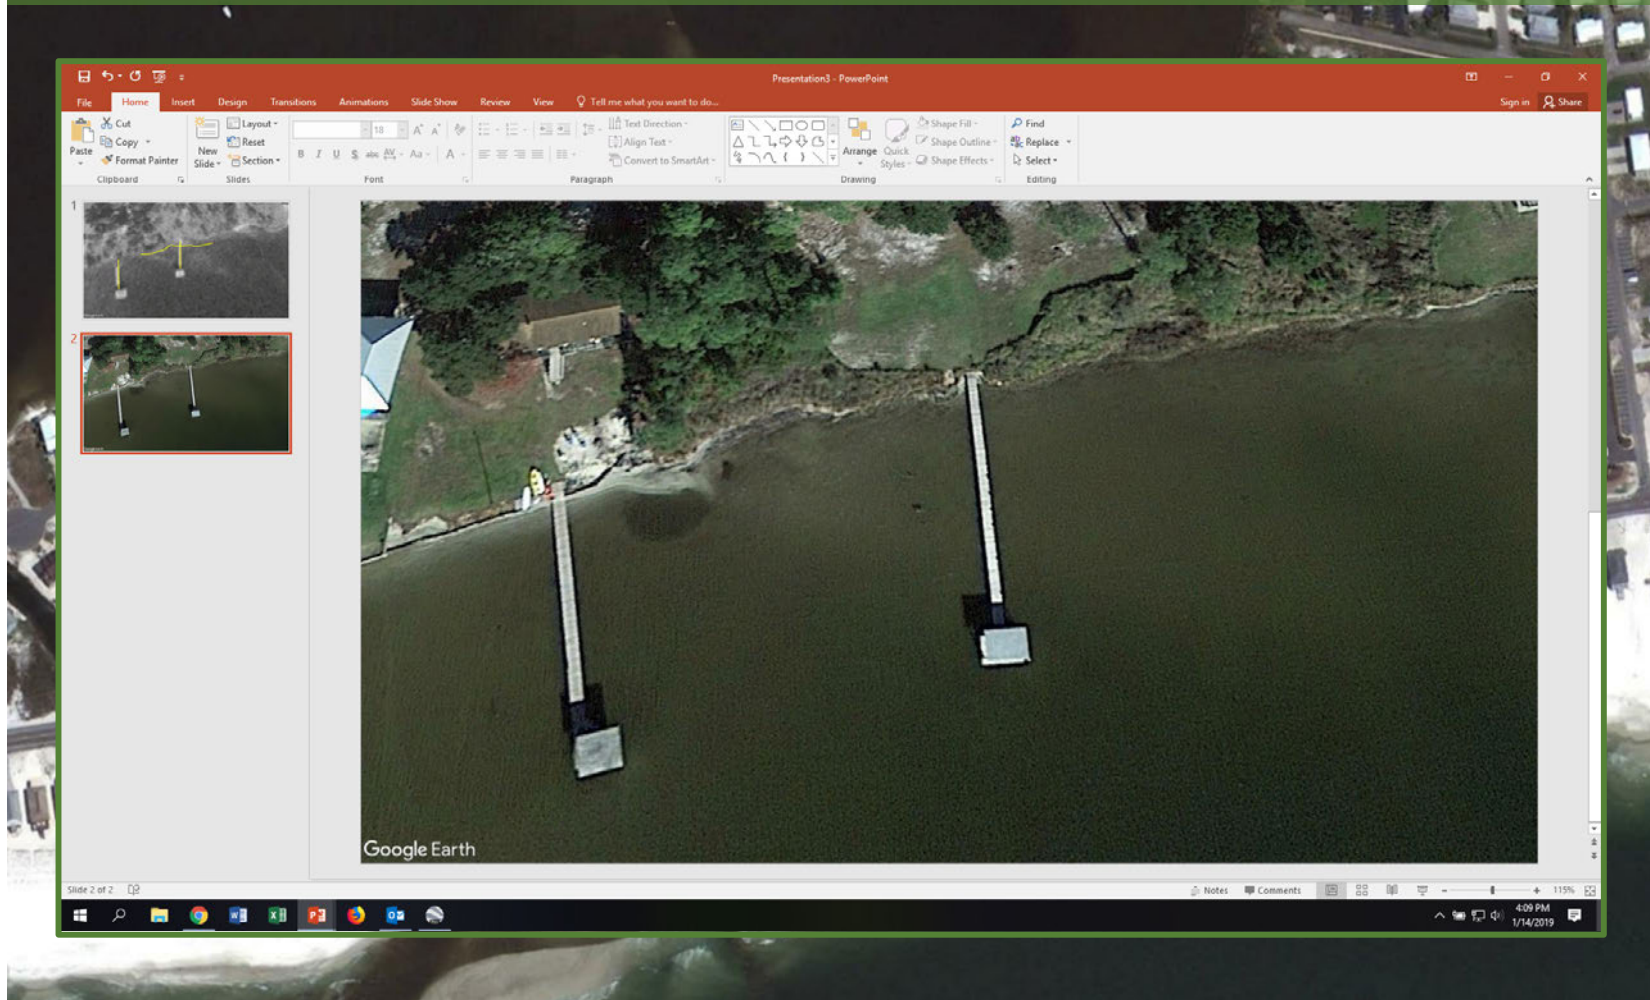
Presentation3 - PowerPoint

Sign in Share

File Home Insert Design Transitions Animations Slide Show Review View Tell me what you want to do...

Cut
Copy
Paste
Format Painter
Clipboard

Layout
Reset
New Slide
Section
Slides

18
B I U S abc AV Aa A
Font

Text Direction
Align Text
Convert to SmartArt
Paragraph

Arrange
Quick Styles
Shape Fill
Shape Outline
Shape Effects
Drawing

Find
Replace
Select
Editing

1
2

Google Earth

Slide 2 of 2

Notes Comments 115%

4:09 PM
1/14/2019